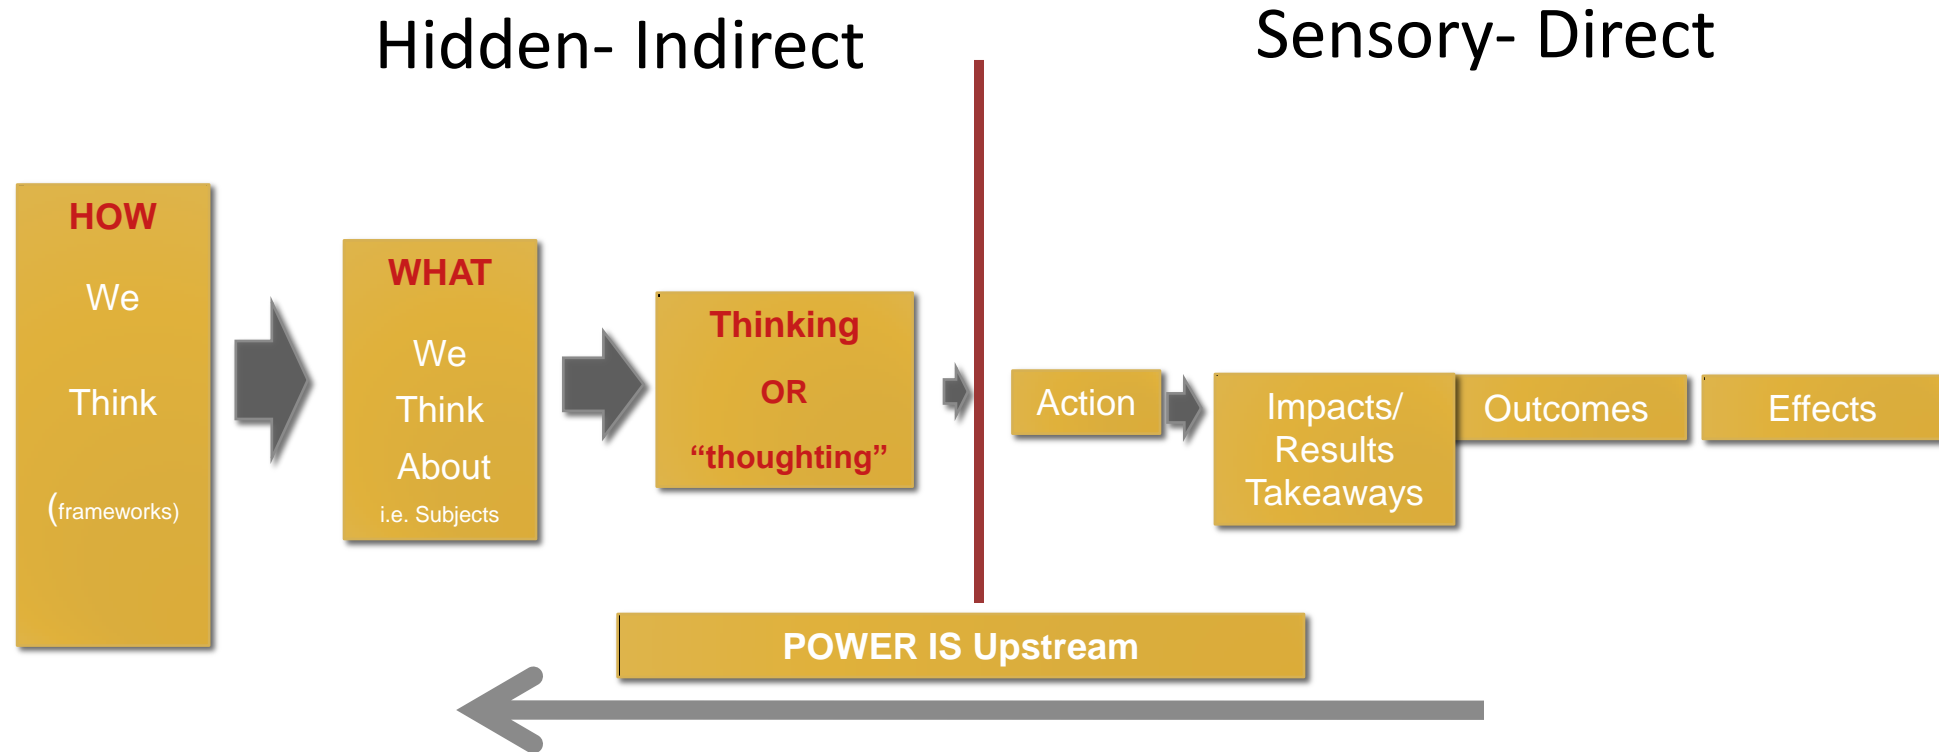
Hidden- Indirect

Sensory- Direct

HOW

We

Think

(frameworks)

WHAT

We

Think

About

i.e. Subjects

Thinking

OR

“thoughting”

Action

Impacts/ Results Takeaways

Outcomes

Effects

POWER IS Upstream